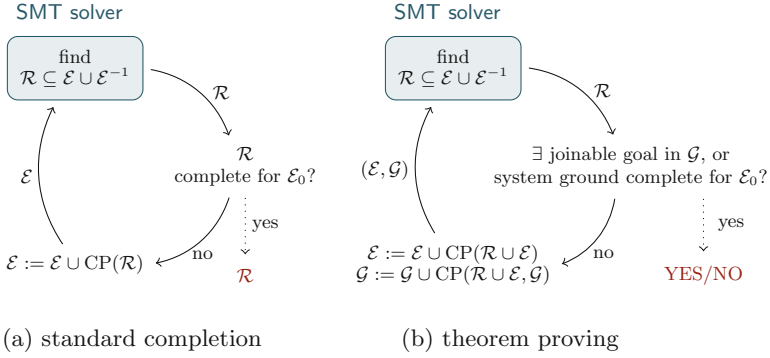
SMT solver

find
$\mathcal{R} \subseteq \mathcal{E} \cup \mathcal{E}^{-1}$

$\mathcal{R}$

$\mathcal{R}$
complete for $\mathcal{E}_0$?

yes

$\mathcal{R}$

no

$\mathcal{E} := \mathcal{E} \cup \mathrm{CP}(\mathcal{R})$

$\mathcal{E}$

(a) standard completion

SMT solver

find
$\mathcal{R} \subseteq \mathcal{E} \cup \mathcal{E}^{-1}$

$\mathcal{R}$

$\exists$ joinable goal in $\mathcal{G}$, or
system ground complete for $\mathcal{E}_0$?

yes

YES/NO

no

$\mathcal{E} := \mathcal{E} \cup \mathrm{CP}(\mathcal{R} \cup \mathcal{E})$
$\mathcal{G} := \mathcal{G} \cup \mathrm{CP}(\mathcal{R} \cup \mathcal{E}, \mathcal{G})$

$(\mathcal{E}, \mathcal{G})$

(b) theorem proving